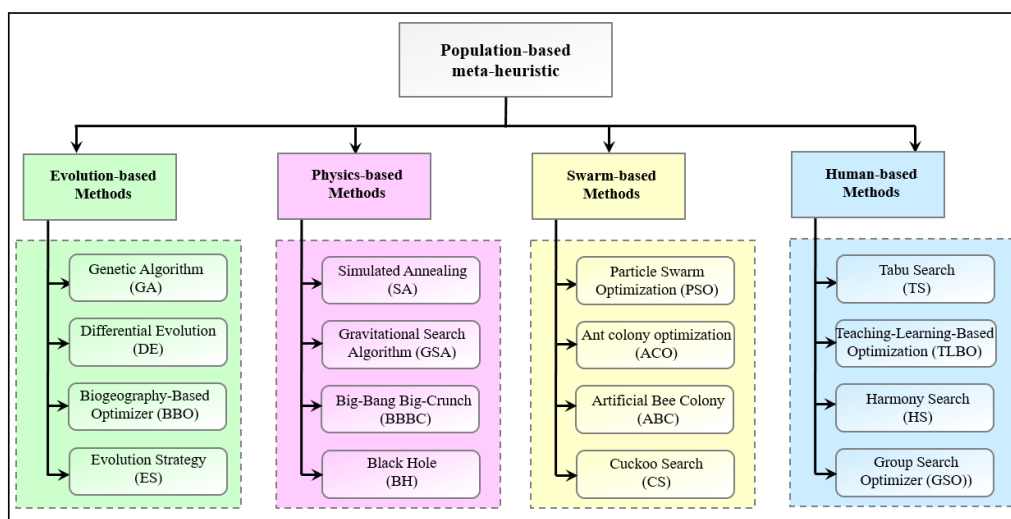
Population-based meta-heuristic

Evolution-based Methods

Genetic Algorithm (GA)

Differential Evolution (DE)

Biogeography-Based Optimizer (BBO)

Evolution Strategy (ES)

Physics-based Methods

Simulated Annealing (SA)

Gravitational Search Algorithm (GSA)

Big-Bang Big-Crunch (BBBC)

Black Hole (BH)

Swarm-based Methods

Particle Swarm Optimization (PSO)

Ant colony optimization (ACO)

Artificial Bee Colony (ABC)

Cuckoo Search (CS)

Human-based Methods

Tabu Search (TS)

Teaching-Learning-Based Optimization (TLBO)

Harmony Search (HS)

Group Search Optimizer (GSO))